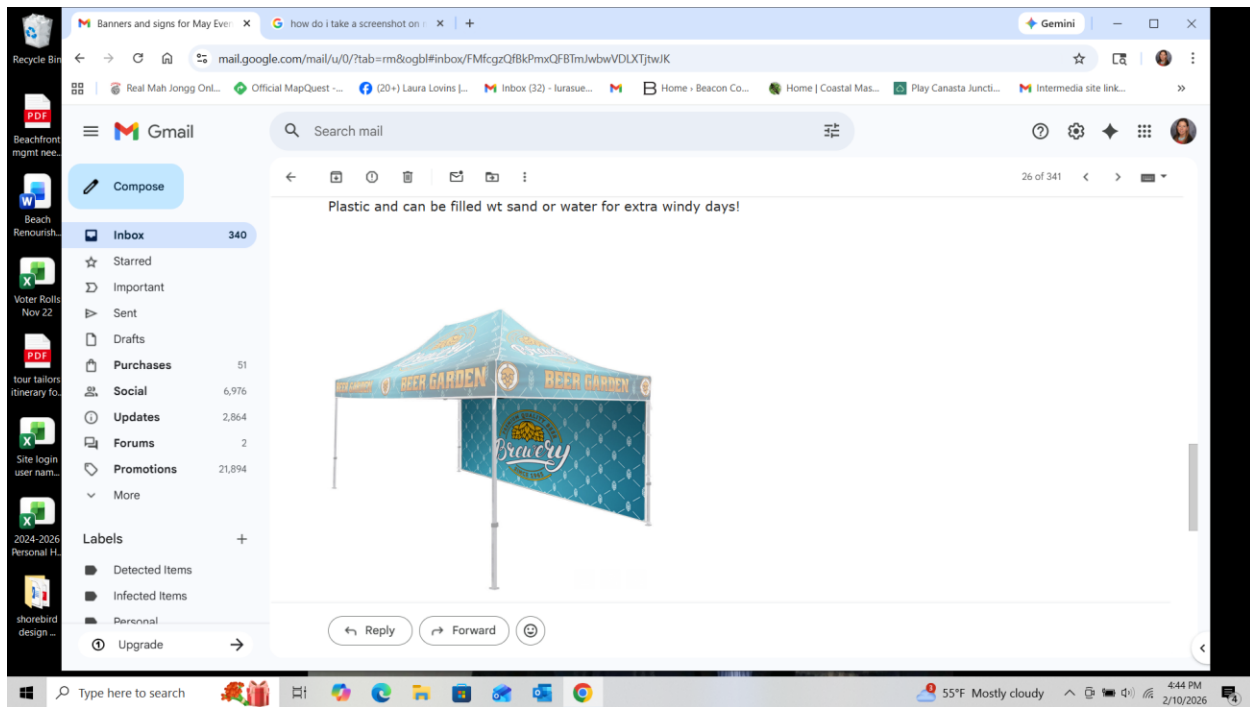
Recycle Bin

Beachfront mgmt nee...

Beach Renourish...

Voter Rolls Nov 22

tour tailors itinerary fo...

Site login user nam...

2024-2026 Personal H...

shorebird design ...

Banners and signs for May Ever ×

how do i take a screenshot on ×

+

Gemini

mail.google.com/mail/u/0/?tab=rm&ogbl#inbox/FMfcgzQfBkPmxQFBTmJwbwVDLXTjtwJK

Real Mah Jongg Onl... Official MapQuest -... (20+) Laura Lovins |... Inbox (32) - lurasue... Home › Beacon Co... Home | Coastal Mas... Play Canasta Juncti... Intermedia site link...

Gmail

Search mail

Compose

Inbox 340
Starred
Important
Sent
Drafts
Purchases 51
Social 6,976
Updates 2,864
Forums 2
Promotions 21,894
More

Labels +
Detected Items
Infected Items
Personal

Upgrade

26 of 341

Plastic and can be filled wt sand or water for extra windy days!

BEER GARDEN BEER GARDEN

Brewery

Reply Forward

Type here to search

55°F Mostly cloudy

4:44 PM 2/10/2026

4